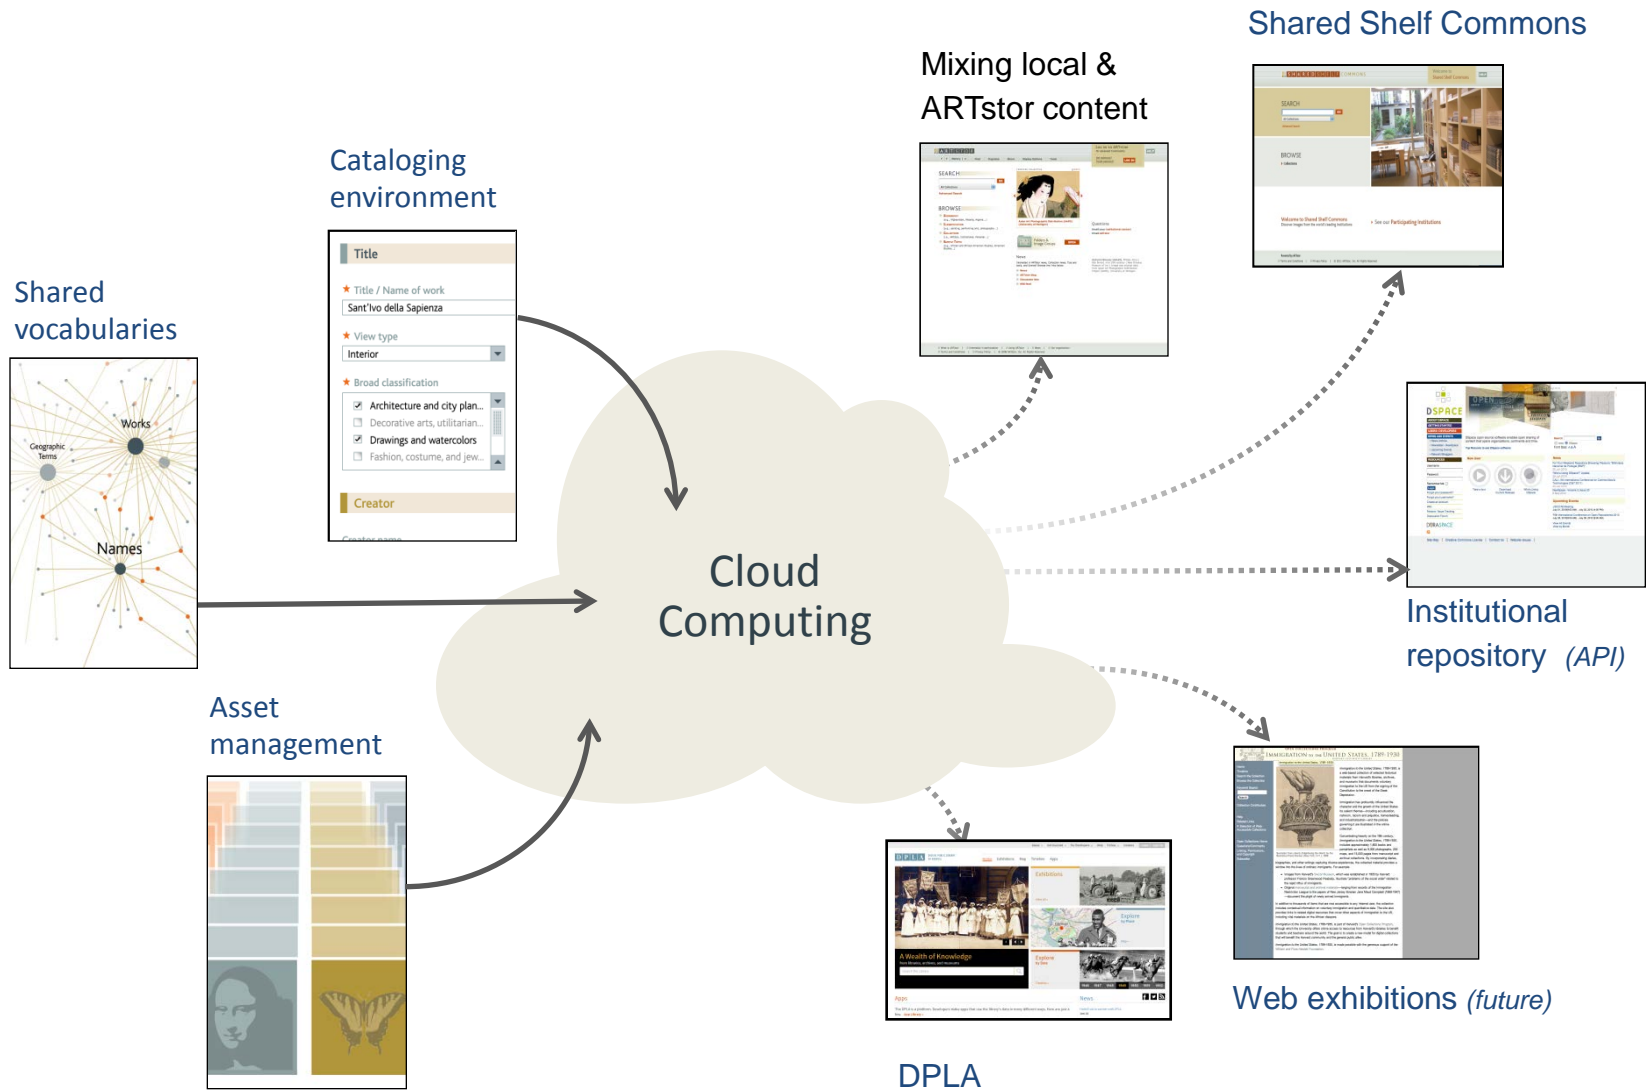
Shared Shelf Commons

Mixing local & ARTstor content

Cataloging environment

Title

Title / Name of work

Sant'Ivo della Sapienza

View type

Interior

Broad classification

Architecture and city plan...

Decorative arts, utilitarian...

Drawings and watercolors

Fashion, costume, and jew...

Creator

Shared vocabularies

Works

Geographic Terms

Names

Cloud Computing

Institutional repository (API)

Asset management

Web exhibitions (future)

DPLA

A Wealth of Knowledge

Exhibitions

Explore by Place

Explore by Date

Apps

News

IMMIGRATION TO THE UNITED STATES, 1789-1930

DSPACE